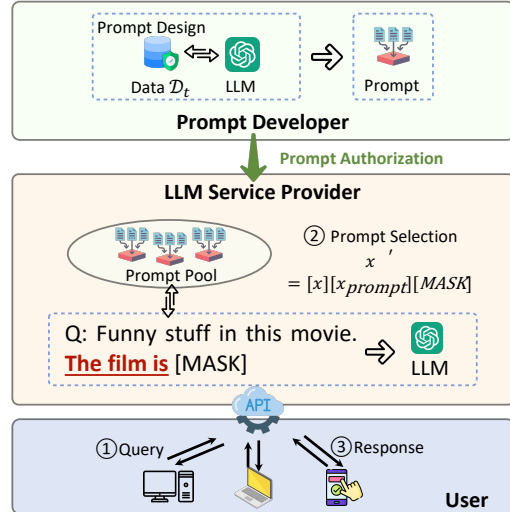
Prompt Design

Data $\mathcal{D}_t$

LLM

Prompt

Prompt Developer

Prompt Authorization

LLM Service Provider

Prompt Pool

② Prompt Selection

$x' = [x][x_{prompt}][MASK]$

Q: Funny stuff in this movie. The film is [MASK]

LLM

API

① Query

③ Response

User